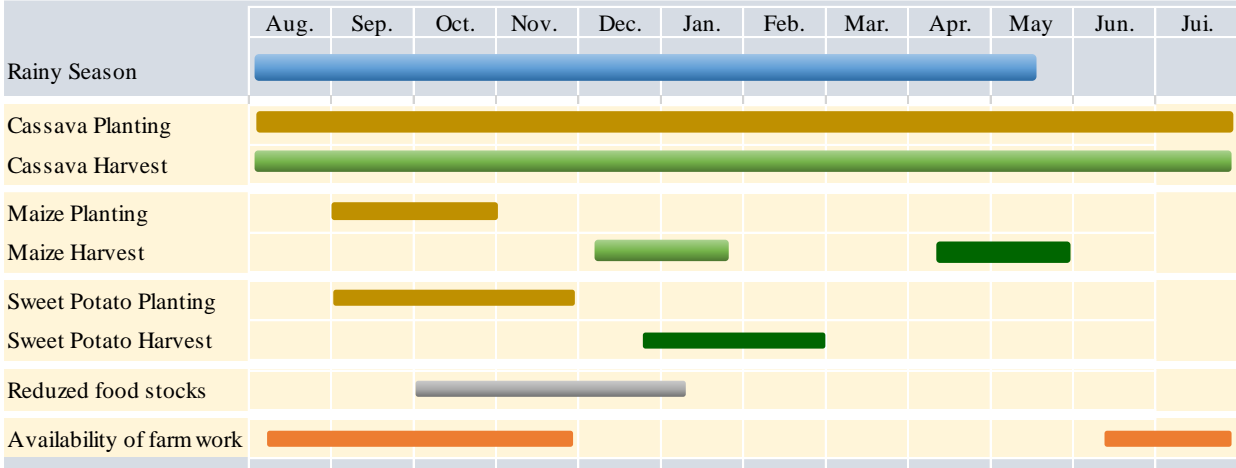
| | Aug. | Sep. | Oct. | Nov. | Dec. | Jan. | Feb. | Mar. | Apr. | May | Jun. | Jui. |
|---|---|---|---|---|---|---|---|---|---|---|---|---|
| Rainy Season | | | | | | | | | | | | |
| Cassava Planting | | | | | | | | | | | | |
| Cassava Harvest | | | | | | | | | | | | |
| Maize Planting | | | | | | | | | | | | |
| Maize Harvest | | | | | | | | | | | | |
| Sweet Potato Planting | | | | | | | | | | | | |
| Sweet Potato Harvest | | | | | | | | | | | | |
| Reduzed food stocks | | | | | | | | | | | | |
| Availability of farm work | | | | | | | | | | | | |